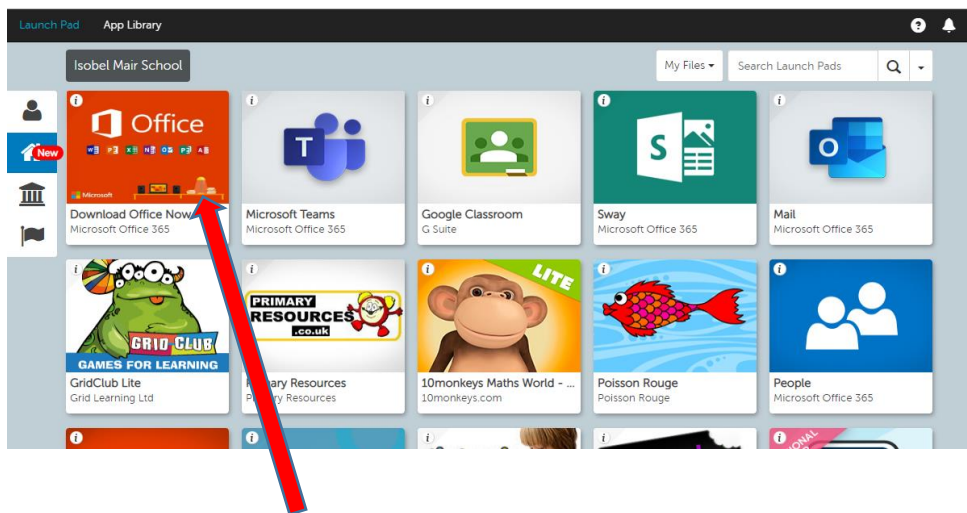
Launch Pad App Library

Isobel Mair School

My Files ▾ Search Launch Pads

New

Office

Microsoft

Download Office Now
Microsoft Office 365

Microsoft Teams
Microsoft Office 365

Google Classroom
G Suite

Sway
Microsoft Office 365

Mail
Microsoft Office 365

GRID CLUB
GAMES FOR LEARNING

GridClub Lite
Grid Learning Ltd

PRIMARY RESOURCES .co.uk

P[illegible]mary Resources
P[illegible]ry Resources

LITE

10monkeys Maths World - ...
10monkeys.com

Poisson Rouge
Poisson Rouge

People
Microsoft Office 365